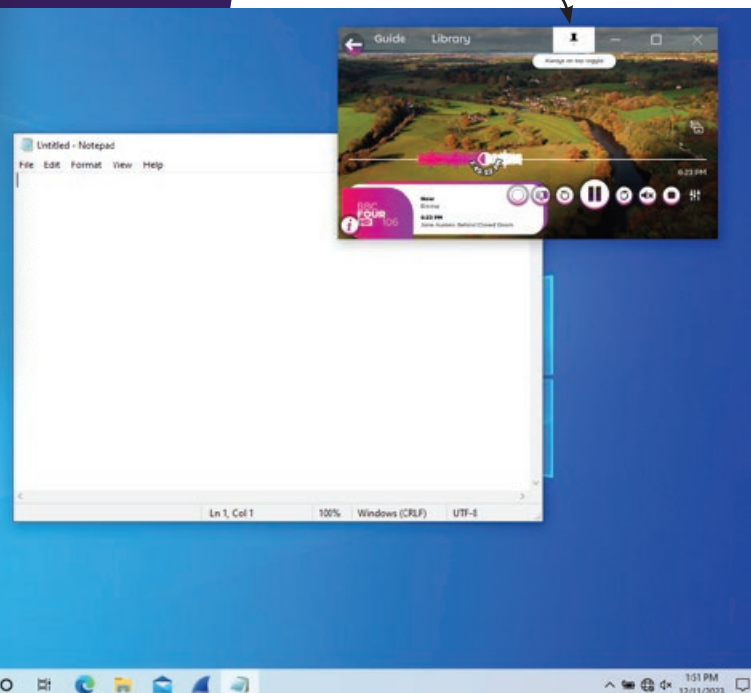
Guide Library

Always on top toggle

6:23 PM

BBC FOUR HD 106

Now
Emma

6:23 PM
Jane Austen: Behind Closed Doors

Untitled - Notepad
File Edit Format View Help

Ln 1, Col 1 100% Windows (CRLF) UTF-8

1:51 PM
12/11/2023